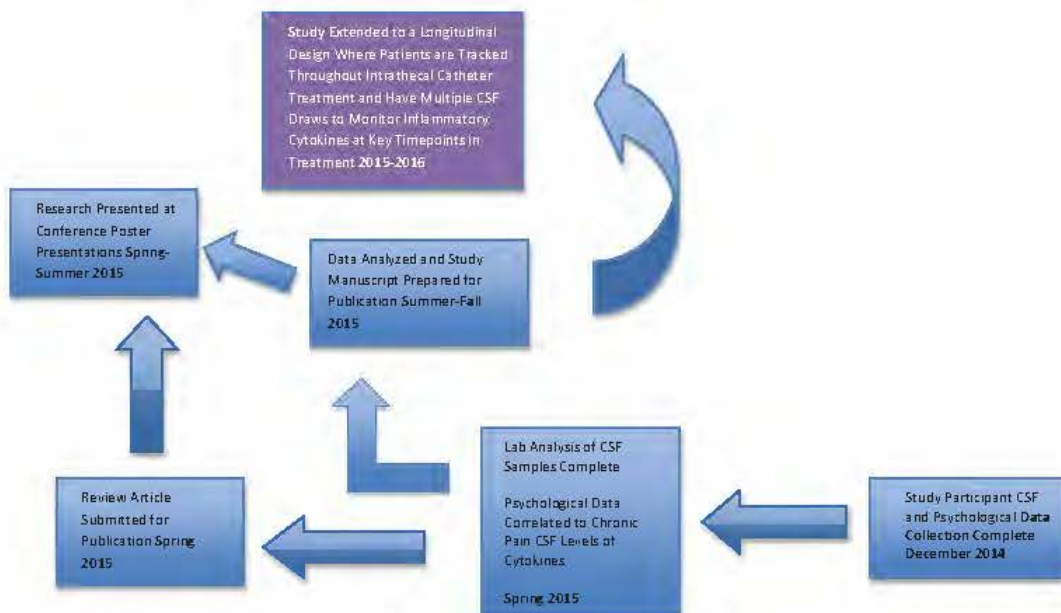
Study Extended to a Longitudinal Design Where Patients are Tracked Throughout Intrathecal Catheter Treatment and Have Multiple CSF Draws to Monitor Inflammatory Cytokines at Key Timepoints in Treatment 2015-2016

Research Presented at Conference Poster Presentations Spring-Summer 2015

Data Analyzed and Study Manuscript Prepared for Publication Summer-Fall 2015

Review Article Submitted for Publication Spring 2015

Lab Analysis of CSF Samples Complete

Psychological Data Correlated to Chronic Pain CSF Levels of Cytokines

Spring 2015

Study Participant CSF and Psychological Data Collection Complete December 2014